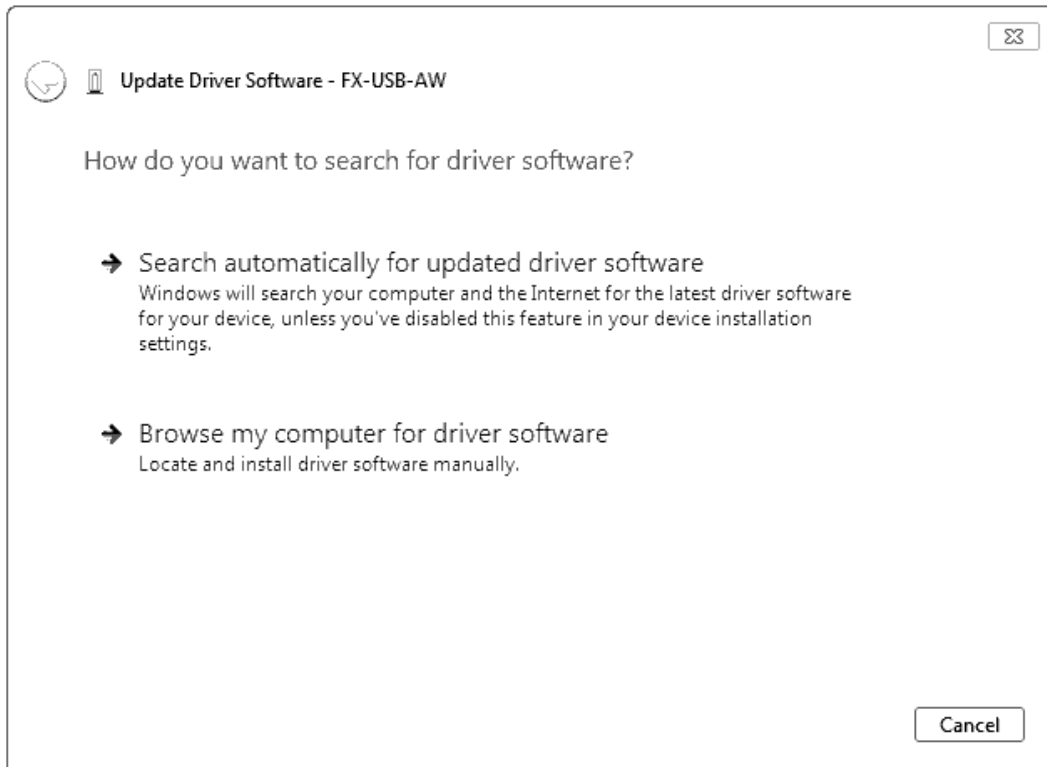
Update Driver Software - FX-USB-AW

How do you want to search for driver software?

→ Search automatically for updated driver software
Windows will search your computer and the Internet for the latest driver software for your device, unless you've disabled this feature in your device installation settings.

→ Browse my computer for driver software
Locate and install driver software manually.

Cancel